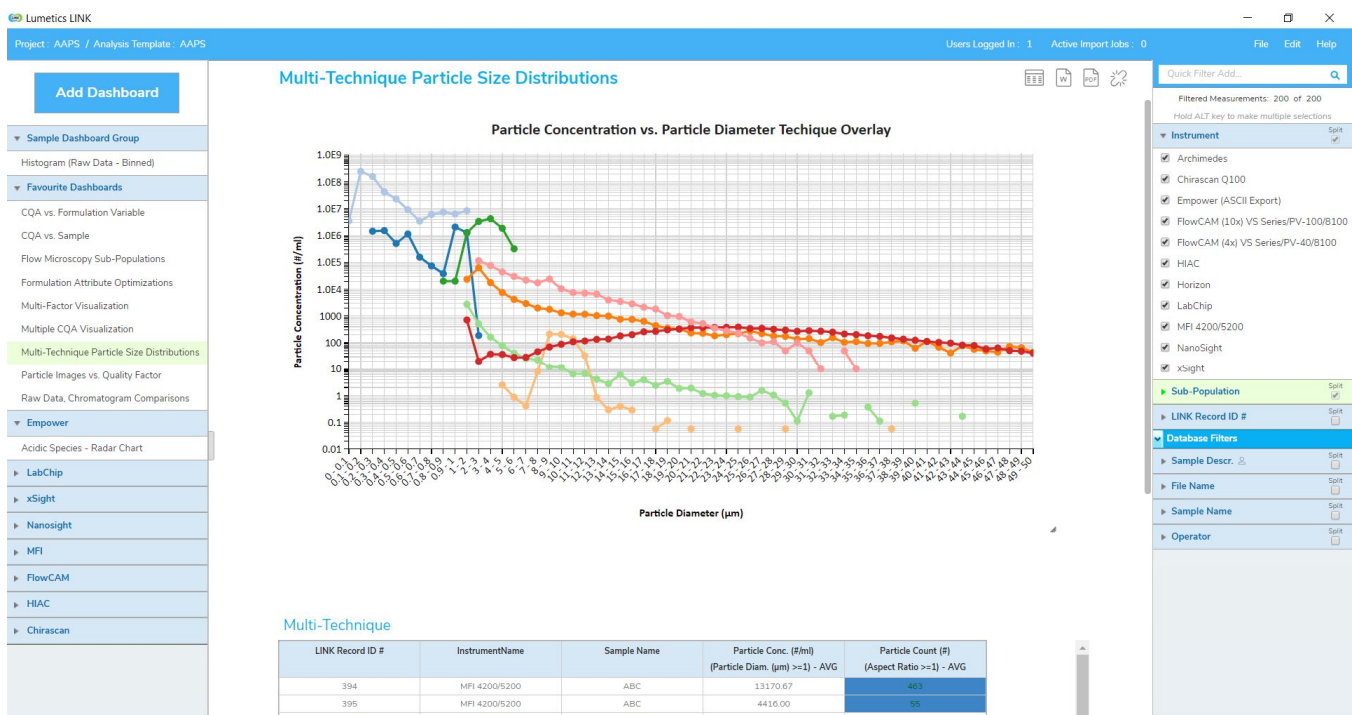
Lumetics LINK

Project : AAPS / Analysis Template : AAPS

Users Logged In : 1 Active Import Jobs : 0

File Edit Help

Add Dashboard

Sample Dashboard Group

Histogram (Raw Data - Binned)

Favourite Dashboards

CQA vs. Formulation Variable

CQA vs. Sample

Flow Microscopy Sub-Populations

Formulation Attribute Optimizations

Multi-Factor Visualization

Multiple CQA Visualization

Multi-Technique Particle Size Distributions

Particle Images vs. Quality Factor

Raw Data, Chromatogram Comparisons

Empower

Acidic Species - Radar Chart

LabChip

xSight

Nanosight

MFI

FlowCAM

HIAC

Chirascan

Multi-Technique Particle Size Distributions

Particle Concentration vs. Particle Diameter Techique Overlay

Particle Concentration (#/ml)

1.0E9
1.0E8
1.0E7
1.0E6
1.0E5
1.0E4
1000
100
10
1
0.1
0.01

Particle Diameter (µm)

0 - 0.1, 0.1 - 0.2, 0.2 - 0.3, 0.3 - 0.4, 0.4 - 0.5, 0.5 - 0.6, 0.6 - 0.7, 0.7 - 0.8, 0.8 - 0.9, 0.9 - 1, 1 - 2, 2 - 3, 3 - 4, 4 - 5, 5 - 6, 6 - 7, 7 - 8, 8 - 9, 9 - 10, 10 - 11, 11 - 12, 12 - 13, 13 - 14, 14 - 15, 15 - 16, 16 - 17, 17 - 18, 18 - 19, 19 - 20, 20 - 21, 21 - 22, 22 - 23, 23 - 24, 24 - 25, 25 - 26, 26 - 27, 27 - 28, 28 - 29, 29 - 30, 30 - 31, 31 - 32, 32 - 33, 33 - 34, 34 - 35, 35 - 36, 36 - 37, 37 - 38, 38 - 39, 39 - 40, 40 - 41, 41 - 42, 42 - 43, 43 - 44, 44 - 45, 45 - 46, 46 - 47, 47 - 48, 48 - 49, 49 - 50

Multi-Technique

| LINK Record ID # | InstrumentName | Sample Name | Particle Conc. (#/ml) (Particle Diam. (µm) >=1) - AVG | Particle Count (#) (Aspect Ratio >=1) - AVG |
|---|---|---|---|---|
| 394 | MFI 4200/5200 | ABC | 13170.67 | 463 |
| 395 | MFI 4200/5200 | ABC | 4416.00 | 55 |

Quick Filter Add...

Filtered Measurements: 200 of 200

Hold ALT key to make multiple selections

Instrument Split

Archimedes

Chirascan Q100

Empower (ASCII Export)

FlowCAM (10x) VS Series/PV-100/8100

FlowCAM (4x) VS Series/PV-40/8100

HIAC

Horizon

LabChip

MFI 4200/5200

NanoSight

xSight

Sub-Population Split

LINK Record ID # Split

Database Filters

Sample Descr. Split

File Name Split

Sample Name Split

Operator Split